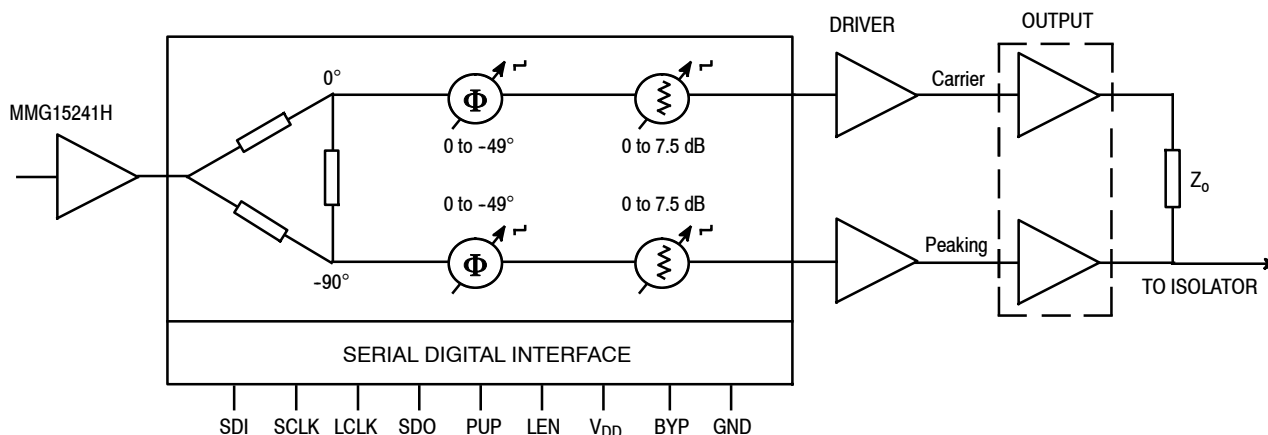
DRIVER

OUTPUT

MMG15241H

0°

$\Phi$

0 to -49°

0 to 7.5 dB

Carrier

$Z_o$

0 to -49°

0 to 7.5 dB

$\Phi$

-90°

Peaking

TO ISOLATOR

SERIAL DIGITAL INTERFACE

SDI SCLK LCLK SDO PUP LEN $V_{DD}$ BYP GND